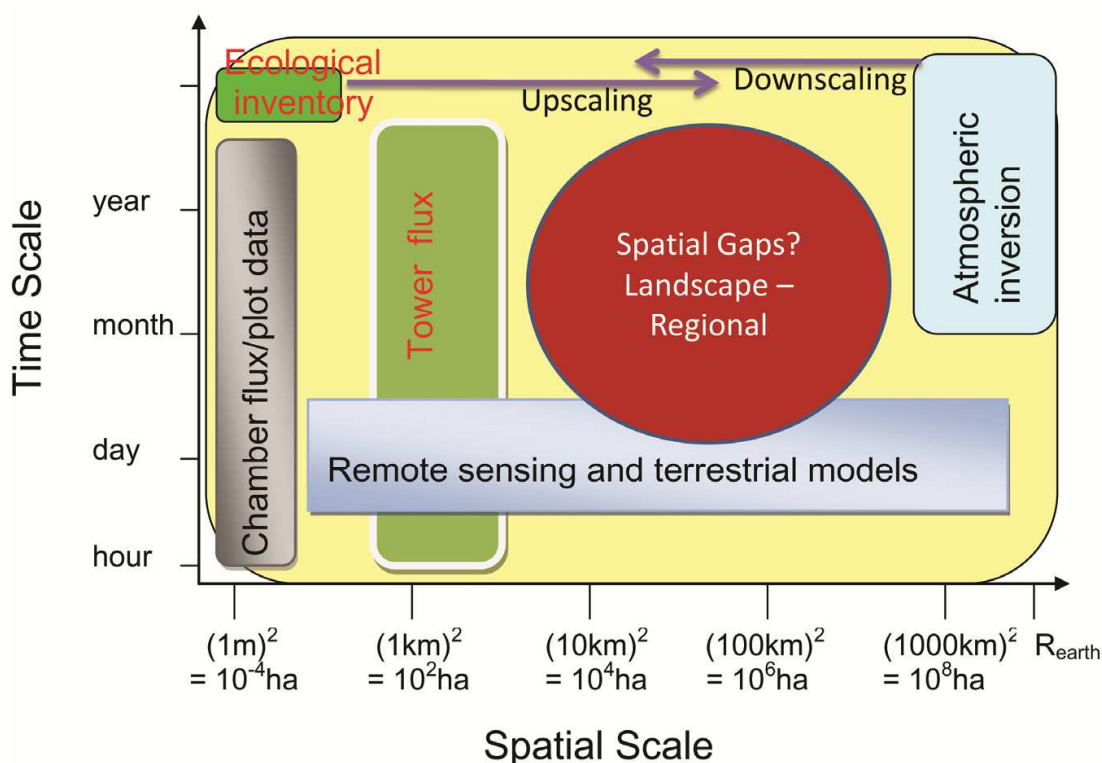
Ecological inventory

Downscaling

Upscaling

Time Scale

year

month

day

hour

Chamber flux/plot data

Tower flux

Spatial Gaps? Landscape – Regional

Atmospheric inversion

Remote sensing and terrestrial models

$(1m)^2$ $= 10^{-4}$ha

$(1km)^2$ $= 10^{2}$ha

$(10km)^2$ $= 10^{4}$ha

$(100km)^2$ $= 10^{6}$ha

$(1000km)^2$ $= 10^{8}$ha

$R_{earth}$

Spatial Scale